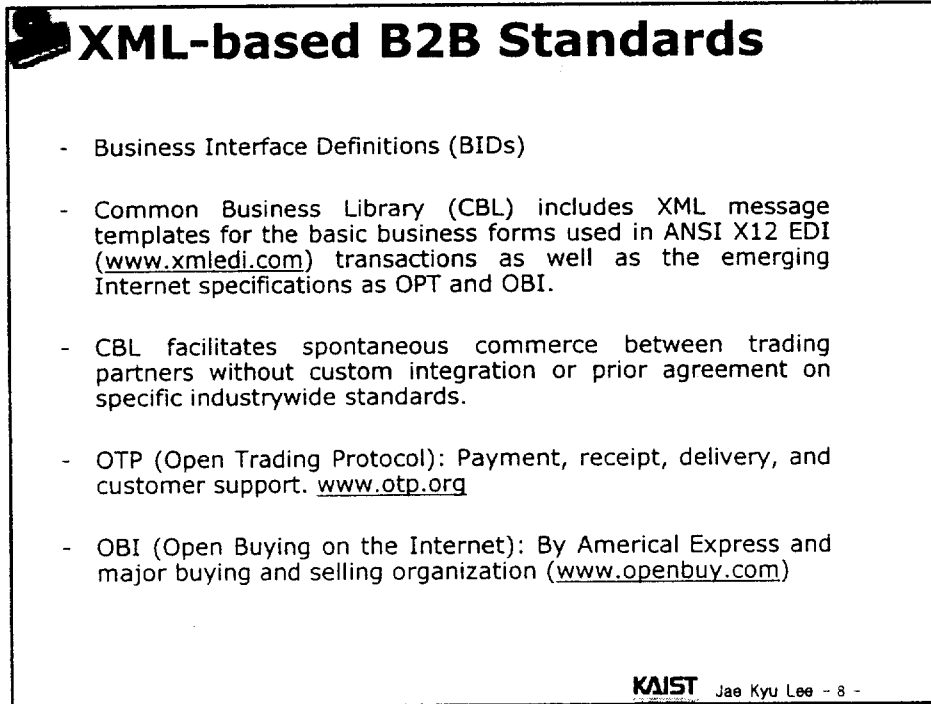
XML-based B2B Standards

- Business Interface Definitions (BIDs)

- Common Business Library (CBL) includes XML message templates for the basic business forms used in ANSI X12 EDI (www.xmledi.com) transactions as well as the emerging Internet specifications as OPT and OBI.

- CBL facilitates spontaneous commerce between trading partners without custom integration or prior agreement on specific industrywide standards.

- OTP (Open Trading Protocol): Payment, receipt, delivery, and customer support. www.otp.org

- OBI (Open Buying on the Internet): By Americal Express and major buying and selling organization (www.openbuy.com)

KAIST Jae Kyu Lee - 8 -